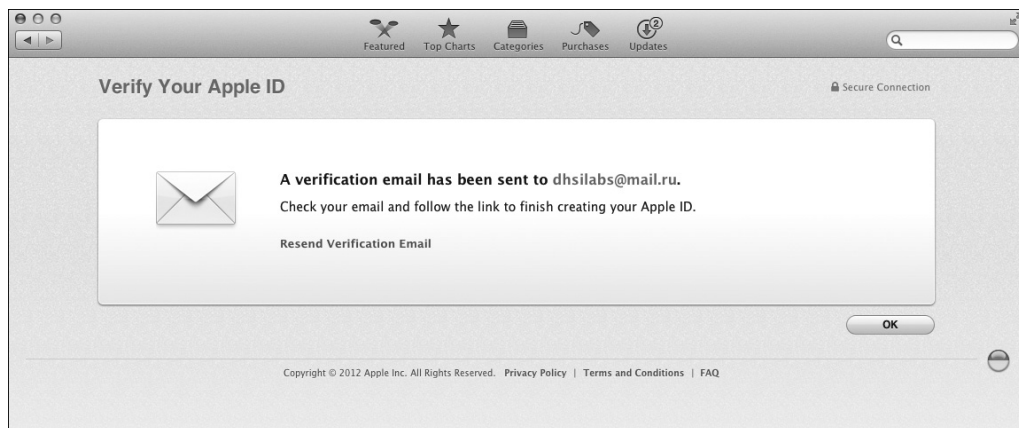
Featured Top Charts Categories Purchases Updates 2

Verify Your Apple ID

Secure Connection

A verification email has been sent to dhsilabs@mail.ru.

Check your email and follow the link to finish creating your Apple ID.

Resend Verification Email

OK

Copyright © 2012 Apple Inc. All Rights Reserved. Privacy Policy | Terms and Conditions | FAQ